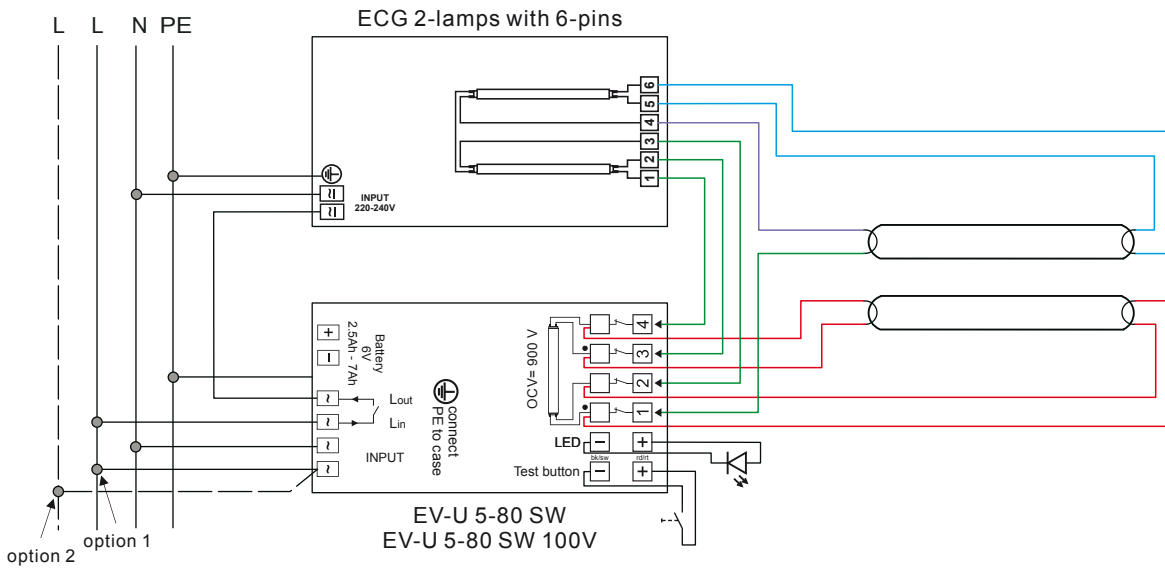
L L N PE

ECG 2-lamps with 6-pins

6
5
4
3
2
1

INPUT
220-240V

+
−
Battery
6V
2.5Ah - 7Ah

OCV= 900 V

4
3
2
1

Lout
Lin
INPUT

connect
PE to case

LED
−
+
bk/sw
rd/rt

Test button
−
+

EV-U 5-80 SW
EV-U 5-80 SW 100V

option 1
option 2